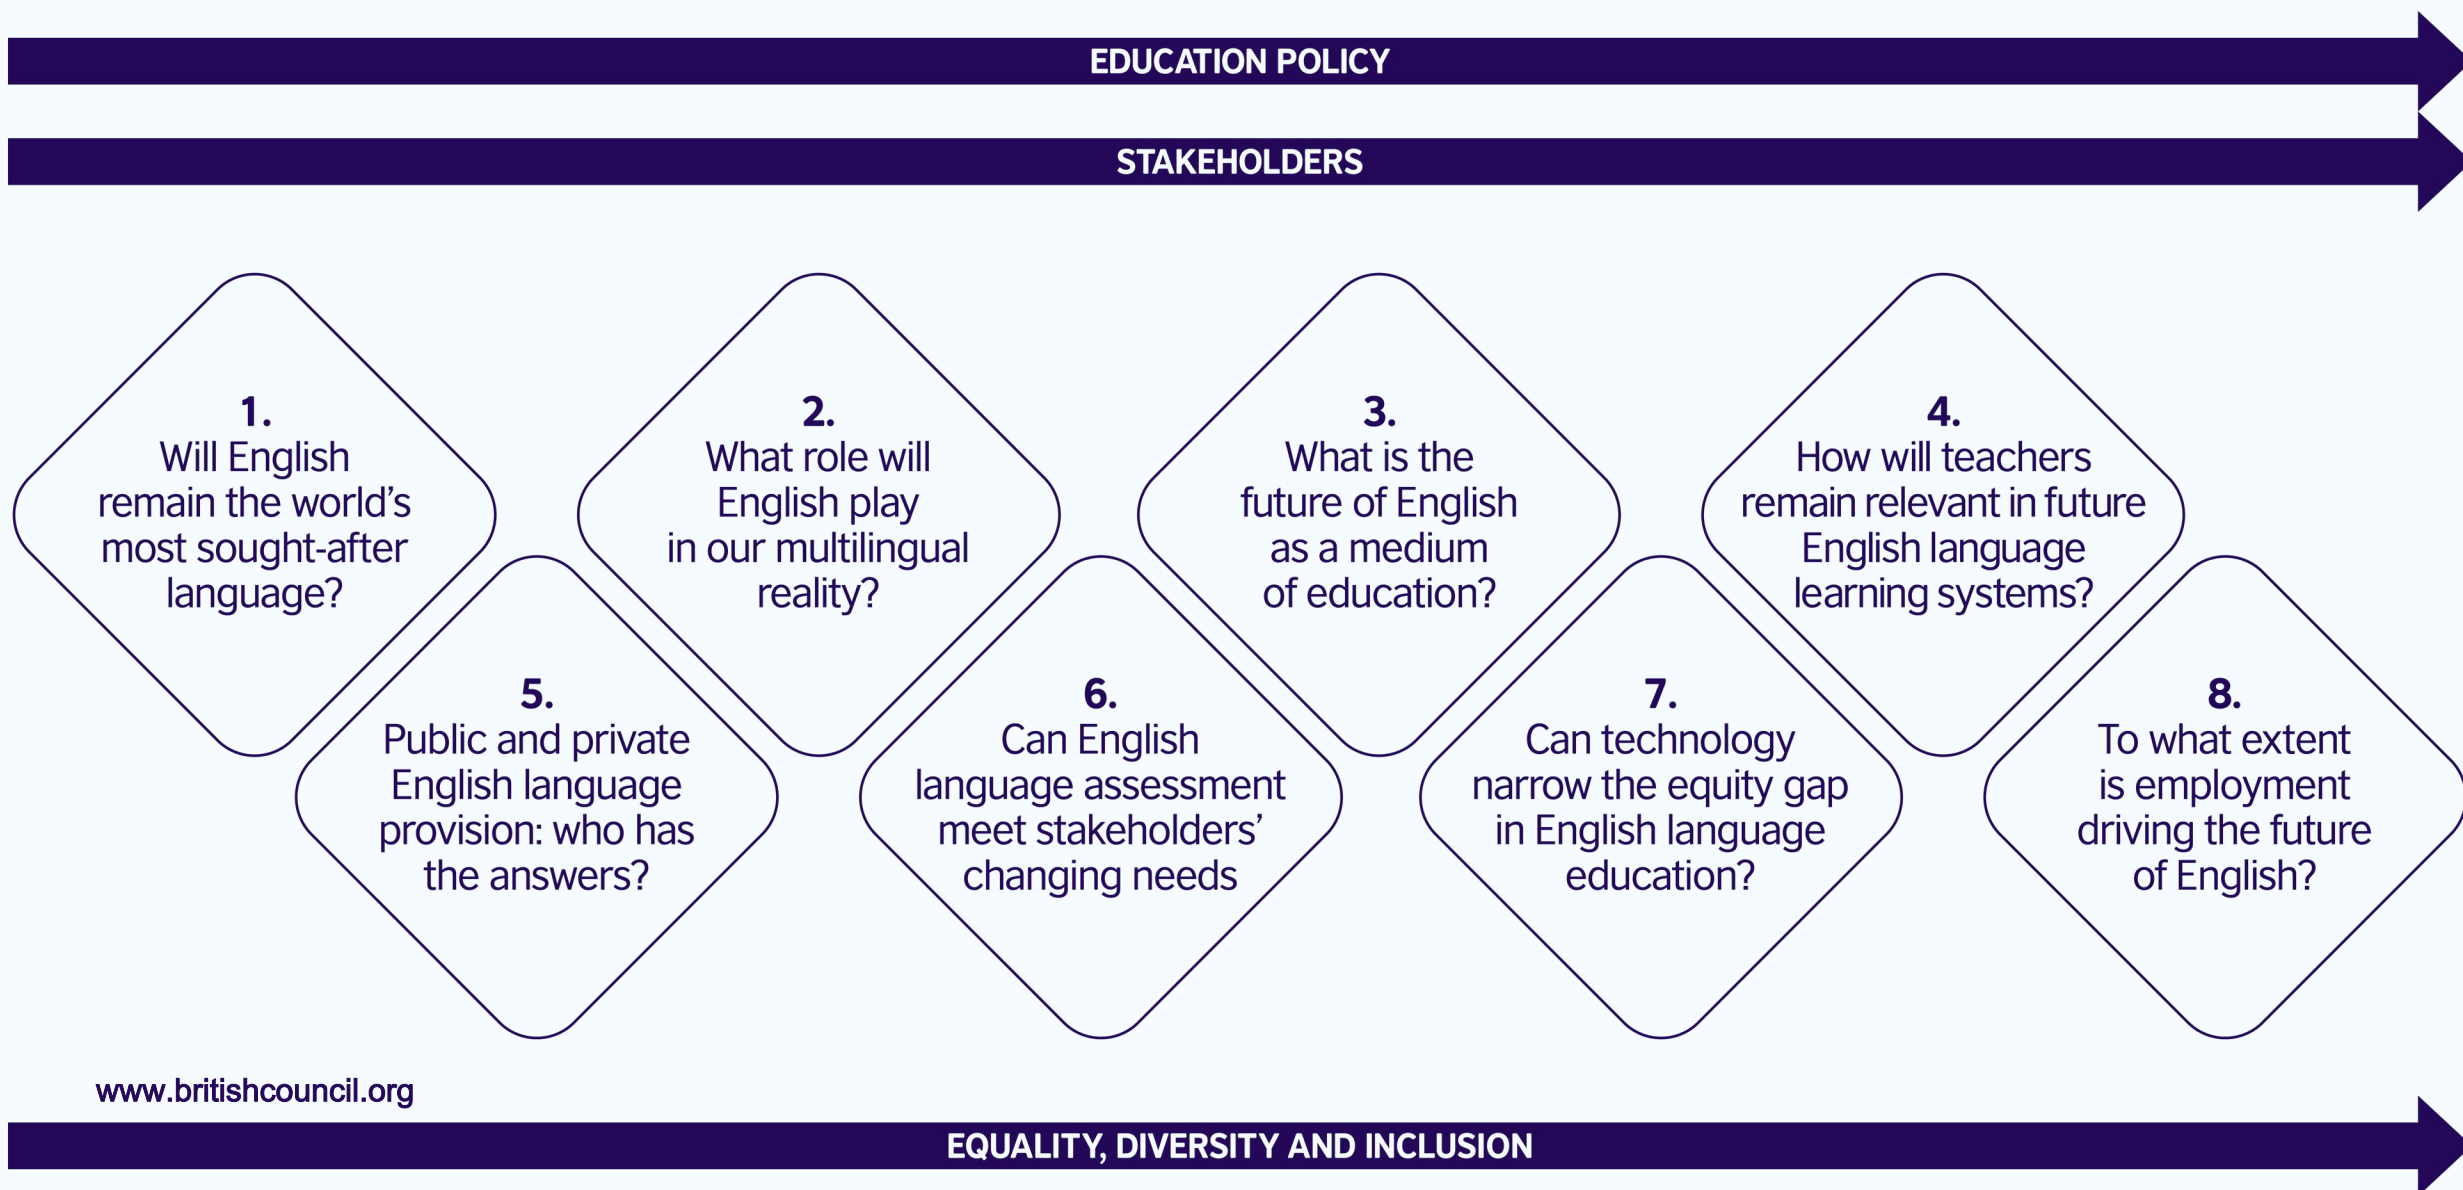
EDUCATION POLICY

STAKEHOLDERS

1.
Will English remain the world's most sought-after language?

2.
What role will English play in our multilingual reality?

3.
What is the future of English as a medium of education?

4.
How will teachers remain relevant in future English language learning systems?

5.
Public and private English language provision: who has the answers?

6.
Can English language assessment meet stakeholders' changing needs

7.
Can technology narrow the equity gap in English language education?

8.
To what extent is employment driving the future of English?

www.britishcouncil.org

EQUALITY, DIVERSITY AND INCLUSION